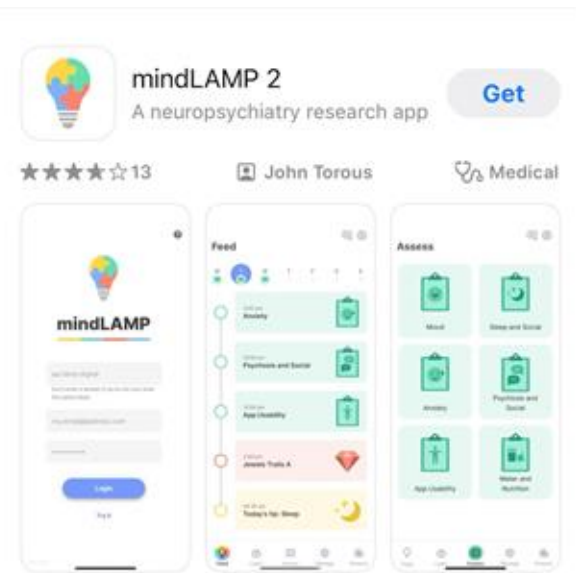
mindLAMP 2
A neuropsychiatry research app
Get

13
John Torous
Medical

mindLAMP
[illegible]
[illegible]
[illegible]
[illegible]
Login
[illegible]

Feed
Anxiety
Psychosis and Social
App Usability
Jewels Trails A
Today's tip: Sleep

Assess
Mood
Sleep and Social
Anxiety
Psychosis and Social
App Usability
Water and Nutrition